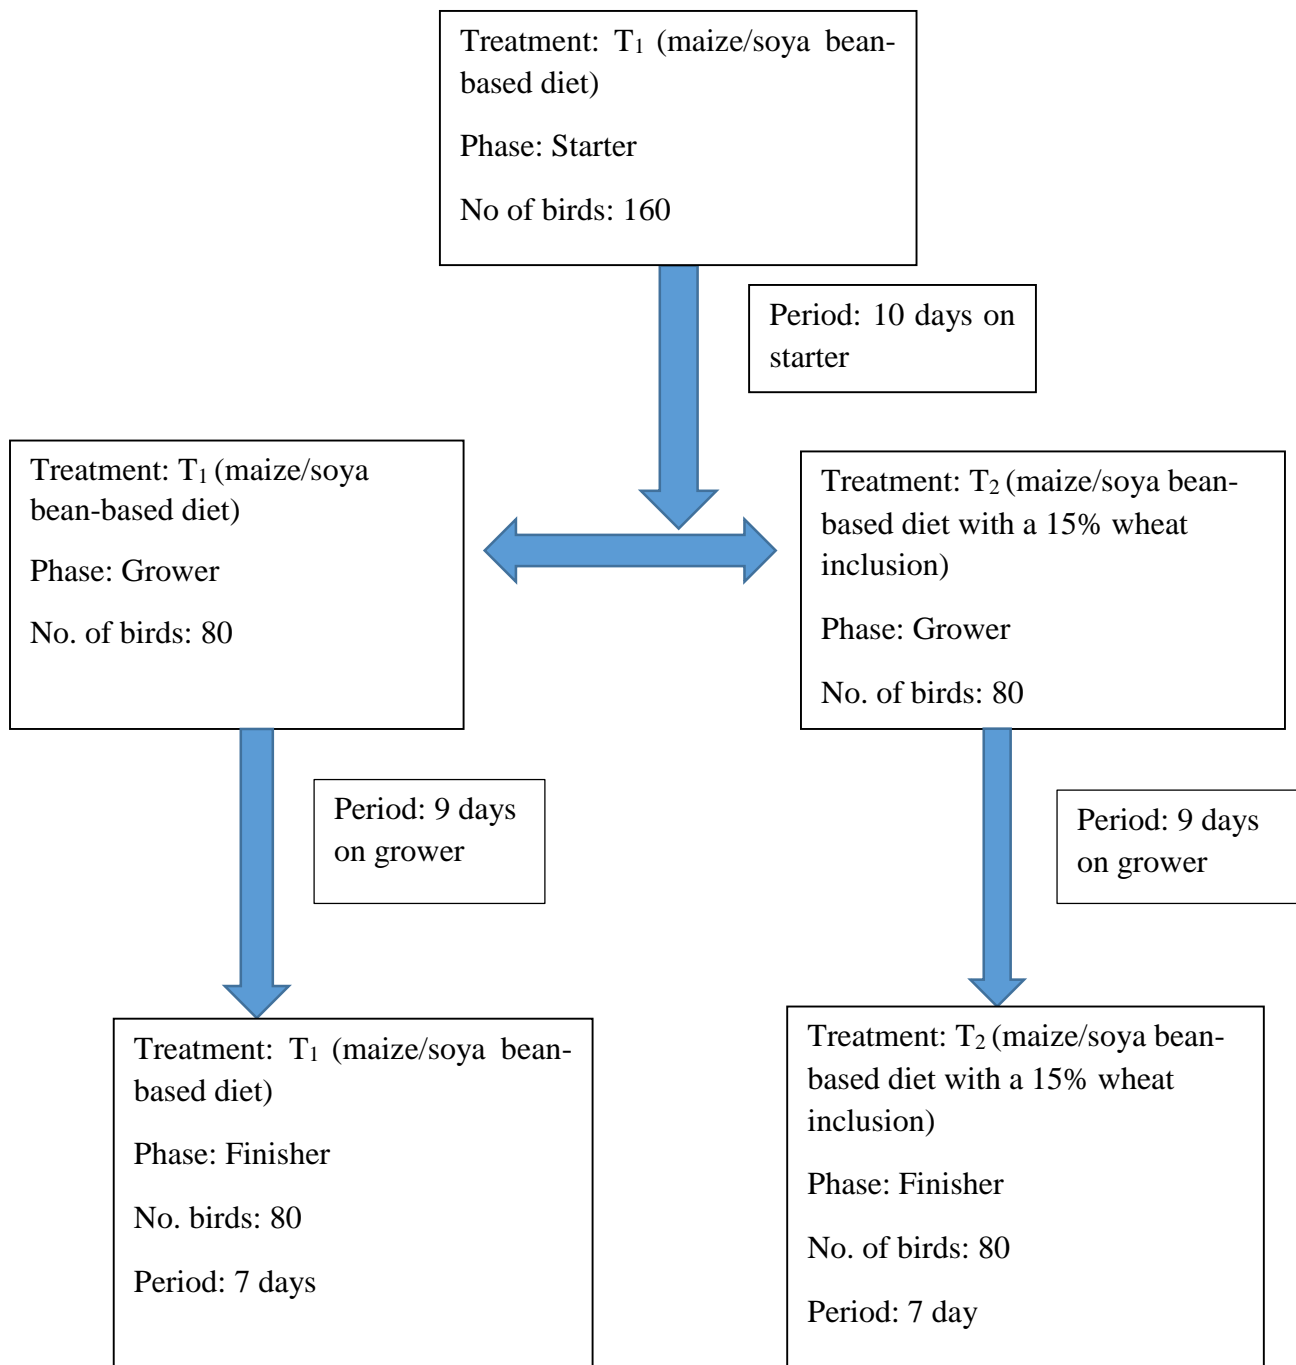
Treatment: $T_1$ (maize/soya bean-based diet)

Phase: Starter

No of birds: 160

Period: 10 days on starter

Treatment: $T_1$ (maize/soya bean-based diet)

Phase: Grower

No. of birds: 80

Treatment: $T_2$ (maize/soya bean-based diet with a 15% wheat inclusion)

Phase: Grower

No. of birds: 80

Period: 9 days on grower

Period: 9 days on grower

Treatment: $T_1$ (maize/soya bean-based diet)

Phase: Finisher

No. birds: 80

Period: 7 days

Treatment: $T_2$ (maize/soya bean-based diet with a 15% wheat inclusion)

Phase: Finisher

No. of birds: 80

Period: 7 day